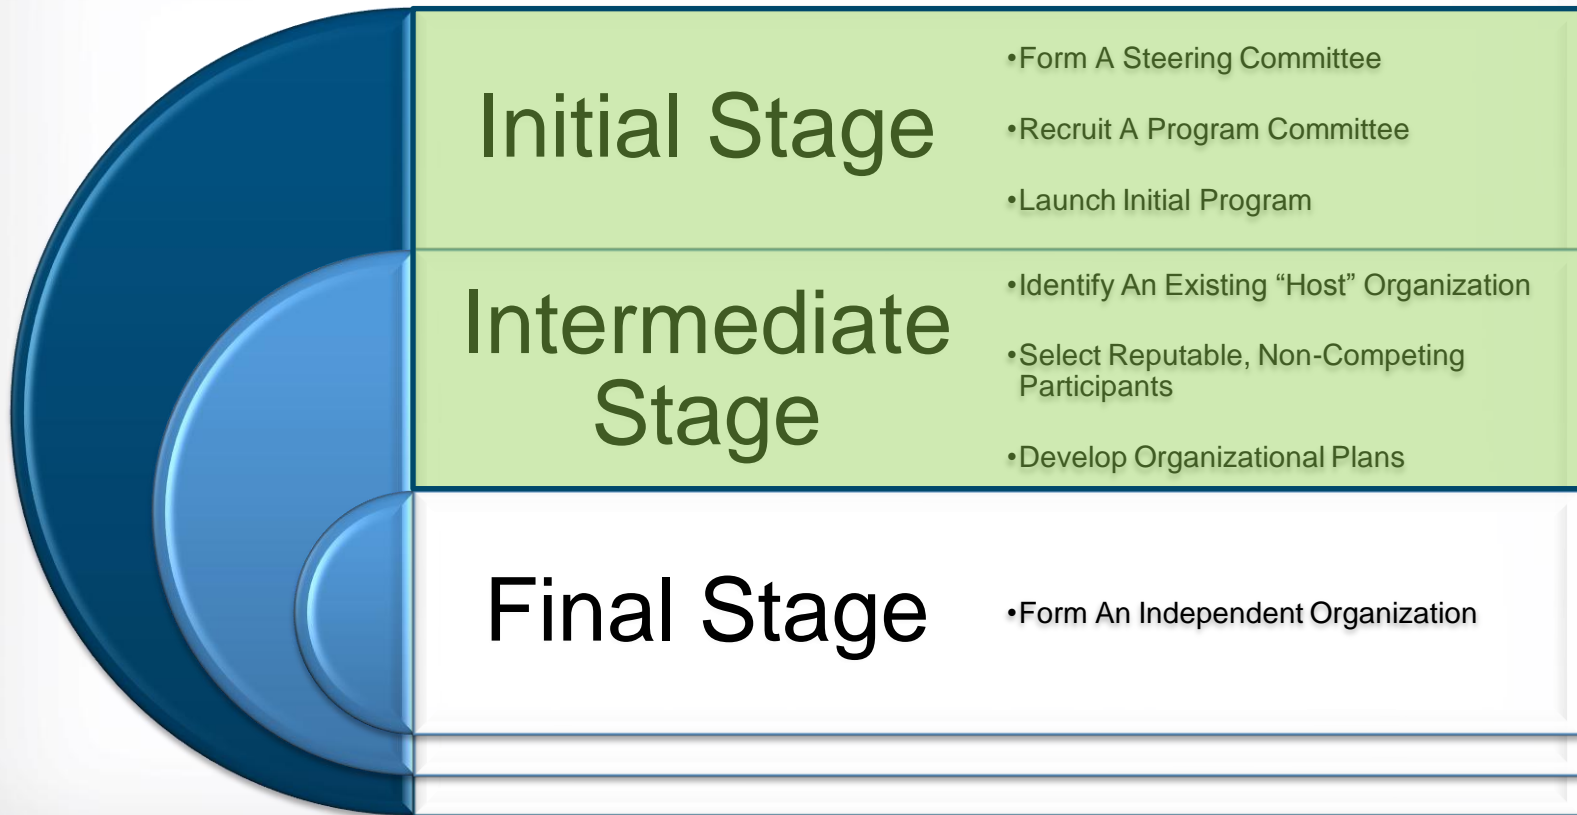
Initial Stage

•Form A Steering Committee

•Recruit A Program Committee

•Launch Initial Program

Intermediate Stage

•Identify An Existing “Host” Organization

•Select Reputable, Non-Competing Participants

•Develop Organizational Plans

Final Stage

•Form An Independent Organization